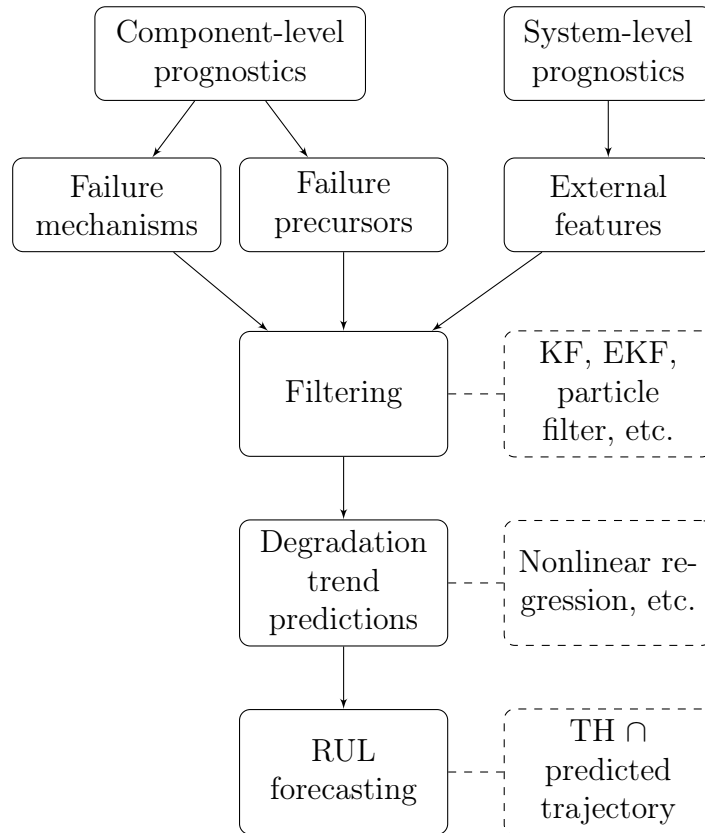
Component-level prognostics

System-level prognostics

Failure mechanisms

Failure precursors

External features

Filtering

KF, EKF, particle filter, etc.

Degradation trend predictions

Nonlinear regression, etc.

RUL forecasting

TH $\cap$ predicted trajectory